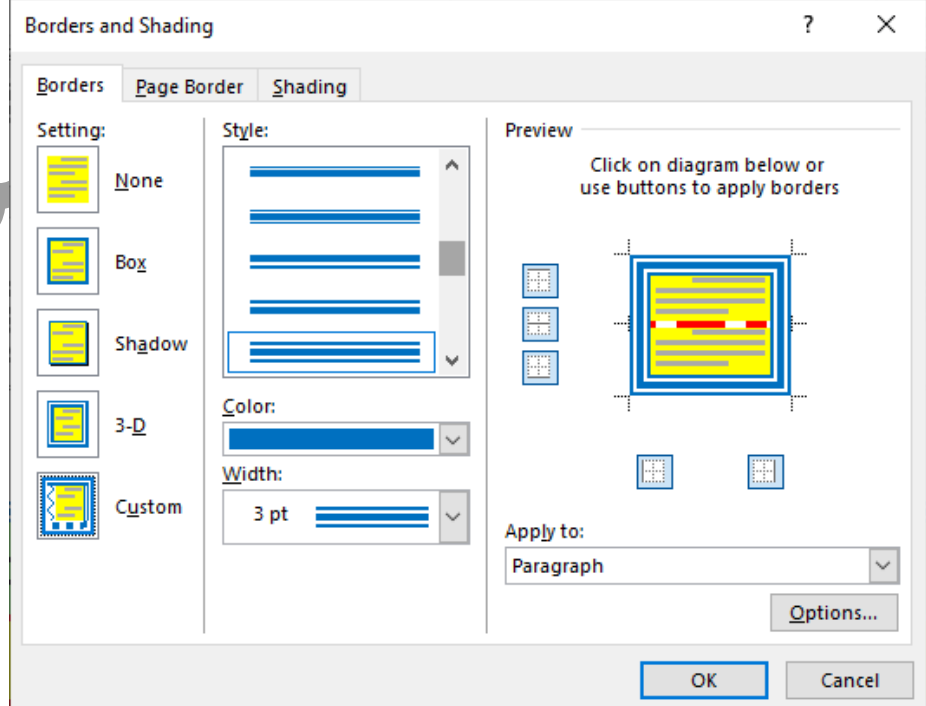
Borders and Shading

?

Borders | Page Border | Shading

Setting:

None

Box

Shadow

3-D

Custom

Style:

Color:

Width:

3 pt

Preview

Click on diagram below or use buttons to apply borders

Apply to:

Paragraph

Options...

OK

Cancel